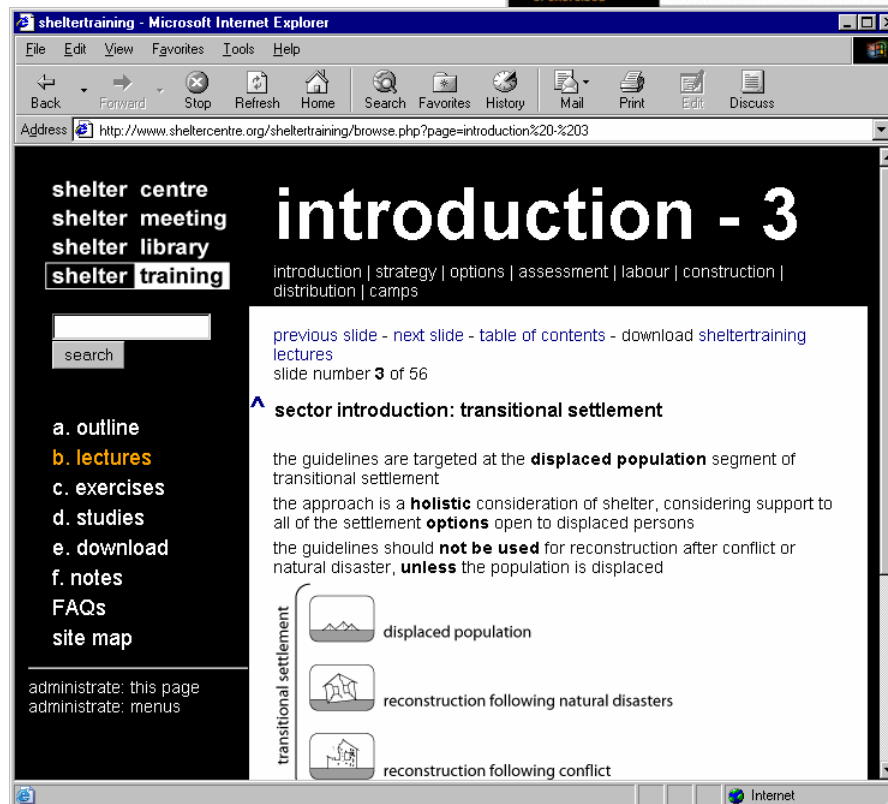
sheltertraining - Microsoft Internet Explorer

File Edit View Favorites Tools Help

Back Forward Stop Refresh Home Search Favorites History Mail Print Edit Discuss

Address http://www.sheltercentre.org/sheltertraining/browse.php?page=introduction%20-%203

shelter centre
shelter meeting
shelter library
shelter training

search

a. outline
b. lectures
c. exercises
d. studies
e. download
f. notes
FAQs
site map

administrate: this page
administrate: menus

introduction - 3

introduction | strategy | options | assessment | labour | construction | distribution | camps

previous slide - next slide - table of contents - download sheltertraining lectures
slide number 3 of 56

^ sector introduction: transitional settlement

the guidelines are targeted at the displaced population segment of transitional settlement

the approach is a holistic consideration of shelter, considering support to all of the settlement options open to displaced persons

the guidelines should not be used for reconstruction after conflict or natural disaster, unless the population is displaced

transitional settlement

displaced population

reconstruction following natural disasters

reconstruction following conflict

Internet